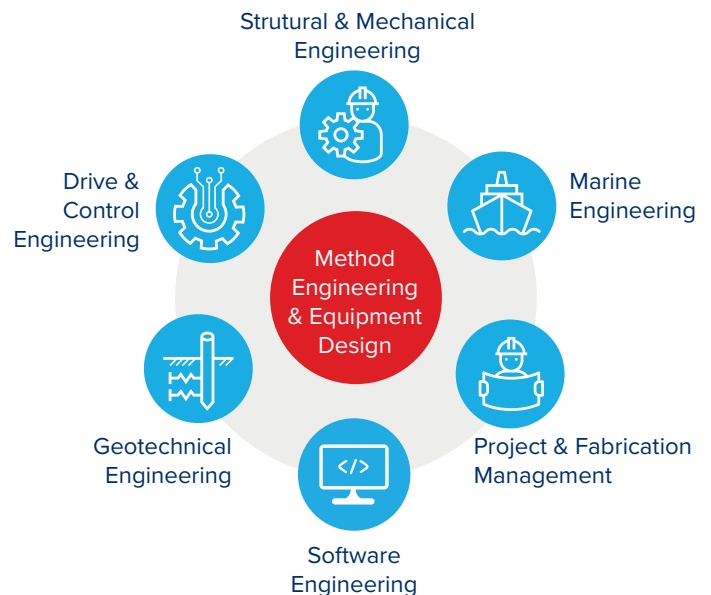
Strutural & Mechanical Engineering

Marine Engineering

Project & Fabrication Management

Software Engineering

Geotechnical Engineering

Drive & Control Engineering

Method Engineering & Equipment Design

</>